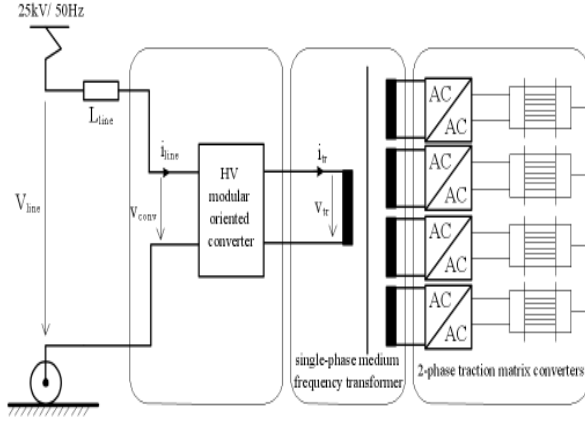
25kV/ 50Hz

$L_{line}$

$i_{line}$

$V_{line}$

$V_{conv}$

HV modular oriented converter

$i_{tr}$

$V_{tr}$

AC
AC

AC
AC

AC
AC

AC
AC

single-phase medium frequency transformer

2-phase traction matrix converters